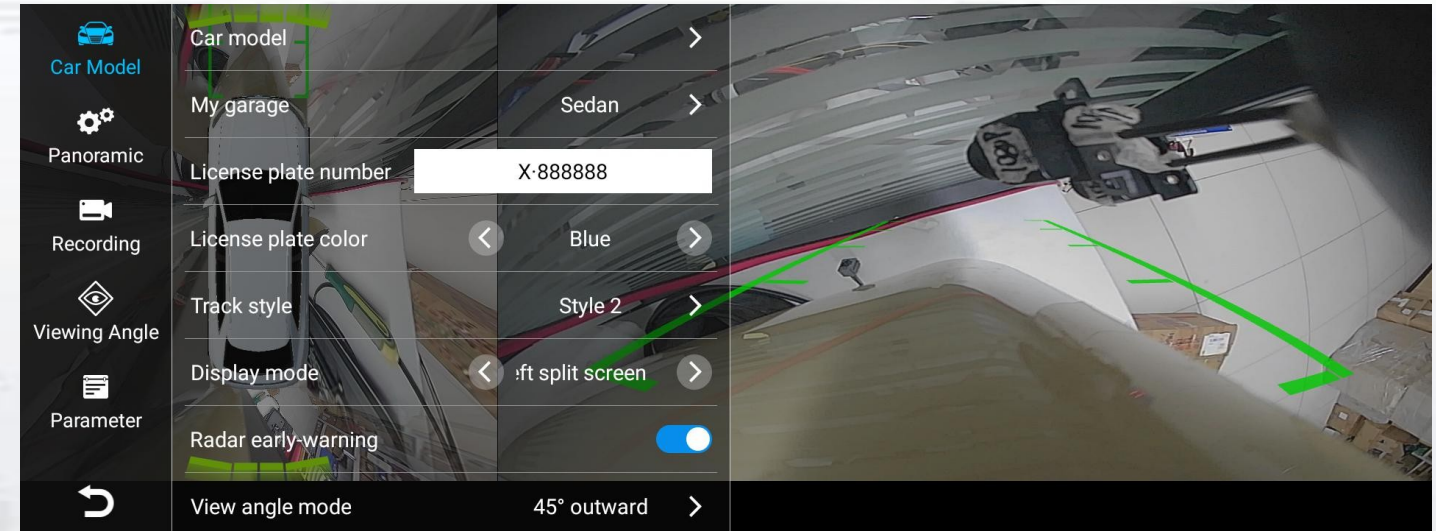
Car Model
Panoramic
Recording
Viewing Angle
Parameter

Car model
My garage Sedan
License plate number X·888888
License plate color Blue
Track style Style 2
Display mode ·ft split screen
Radar early-warning
View angle mode 45° outward